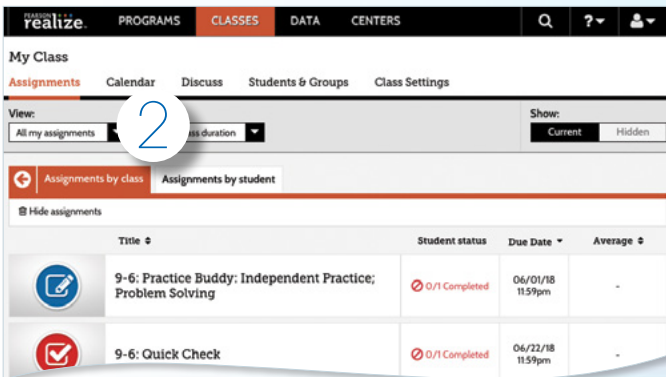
PEARSON realize. PROGRAMS CLASSES DATA CENTERS ?

My Class

Assignments Calendar Discuss Students & Groups Class Settings

View:
All my assignments

2

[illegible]ss duration

Show:
Current Hidden

Assignments by class Assignments by student

Hide assignments

| | Title | Student status | Due Date | Average |
|---|---|---|---|---|
| | 9-6: Practice Buddy: Independent Practice; Problem Solving | 0/1 Completed | 06/01/18 11:59pm | - |
| | 9-6: Quick Check | 0/1 Completed | 06/22/18 11:59pm | - |